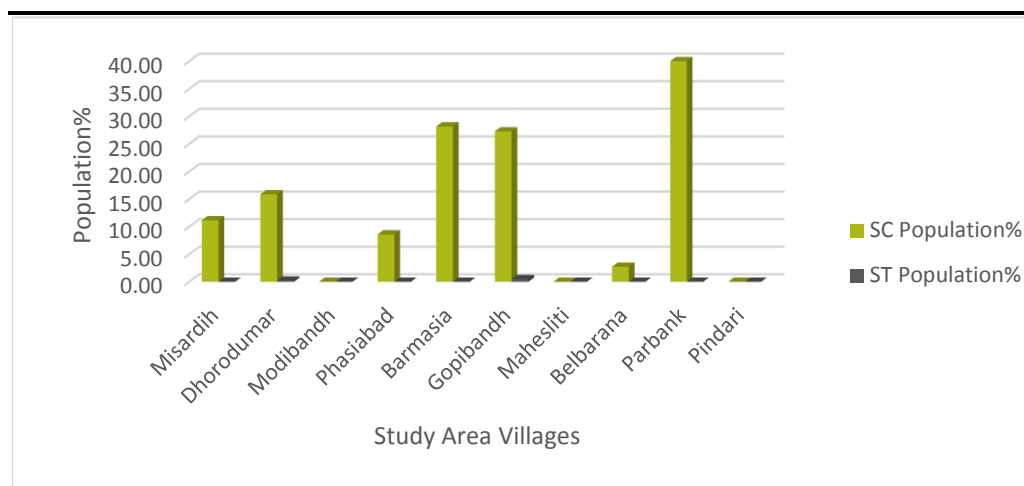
Population%

40.00
35.00
30.00
25.00
20.00
15.00
10.00
5.00
0.00

Misardih
Dhorodumar
Modibandh
Phasiabad
Barmasia
Gopibandh
Mahesliti
Belbarana
Parbank
Pindari

Study Area Villages

SC Population%
ST Population%